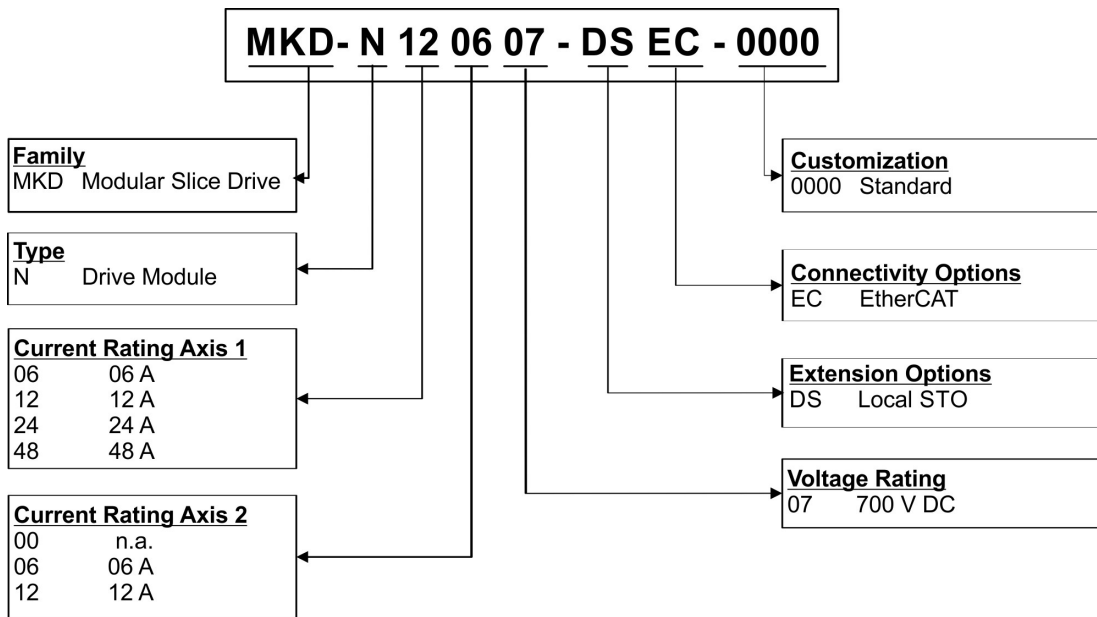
MKD- N 12 06 07 - DS EC - 0000

Family
MKD Modular Slice Drive

Type
N Drive Module

Current Rating Axis 1

| | |
|---|---|
| 06 | 06 A |
| 12 | 12 A |
| 24 | 24 A |
| 48 | 48 A |

Current Rating Axis 2

| | |
|---|---|
| 00 | n.a. |
| 06 | 06 A |
| 12 | 12 A |

Customization
0000 Standard

Connectivity Options
EC EtherCAT

Extension Options
DS Local STO

Voltage Rating
07 700 V DC